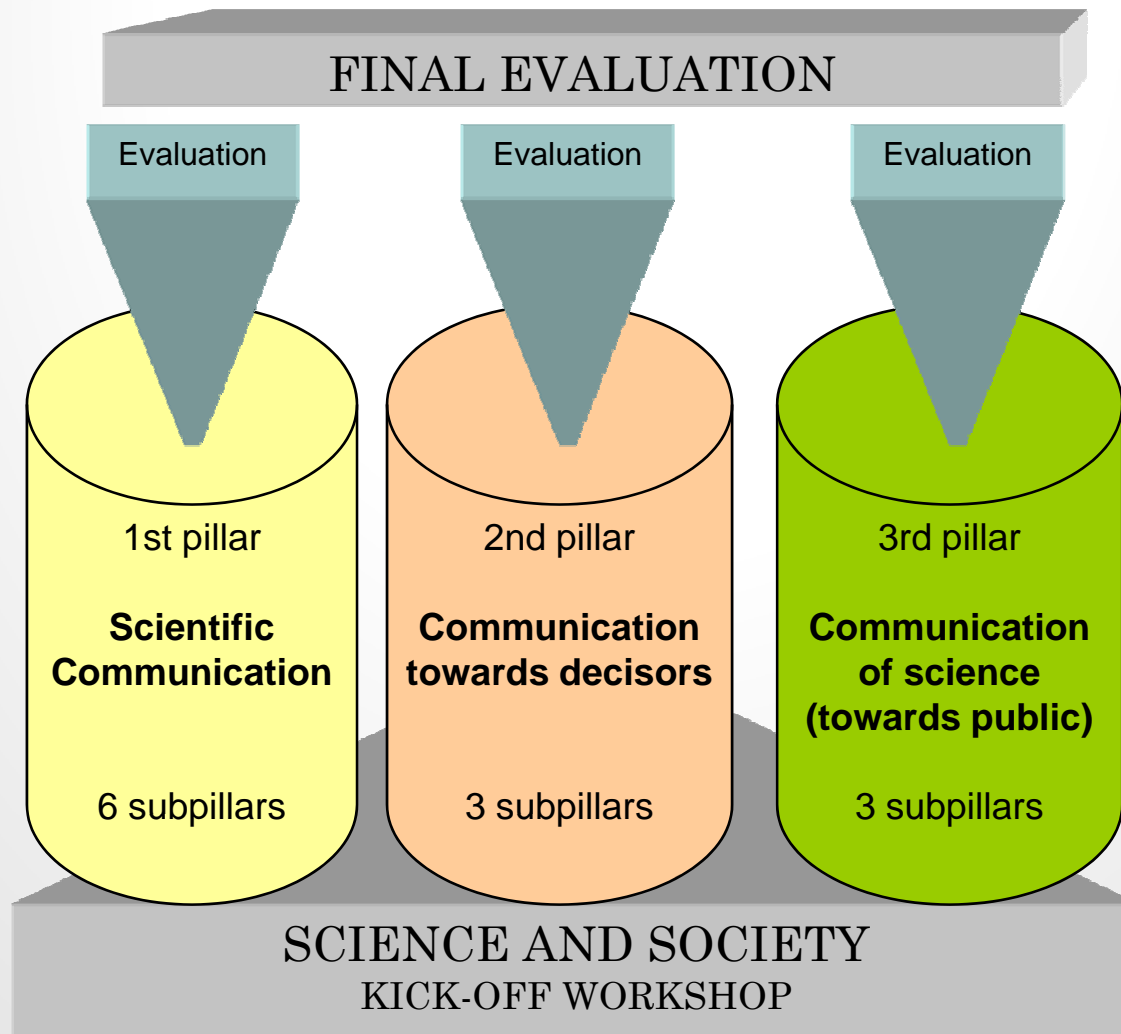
FINAL EVALUATION

Evaluation

Evaluation

Evaluation

1st pillar

**Scientific Communication**

6 subpillars

2nd pillar

**Communication towards decisors**

3 subpillars

3rd pillar

**Communication of science (towards public)**

3 subpillars

SCIENCE AND SOCIETY
KICK-OFF WORKSHOP